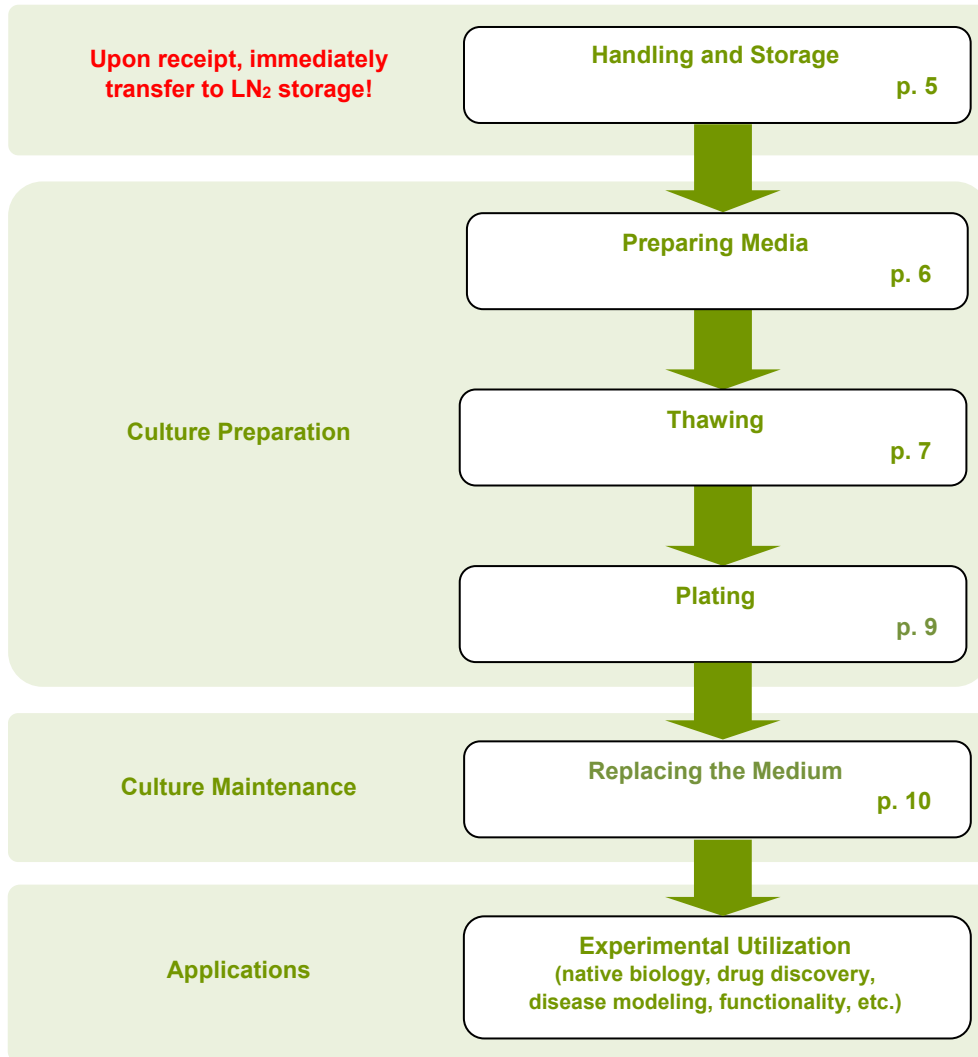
Upon receipt, immediately transfer to $LN_2$ storage!

Handling and Storage
p. 5

Culture Preparation

Preparing Media
p. 6

Thawing
p. 7

Plating
p. 9

Culture Maintenance

Replacing the Medium
p. 10

Applications

Experimental Utilization
(native biology, drug discovery, disease modeling, functionality, etc.)